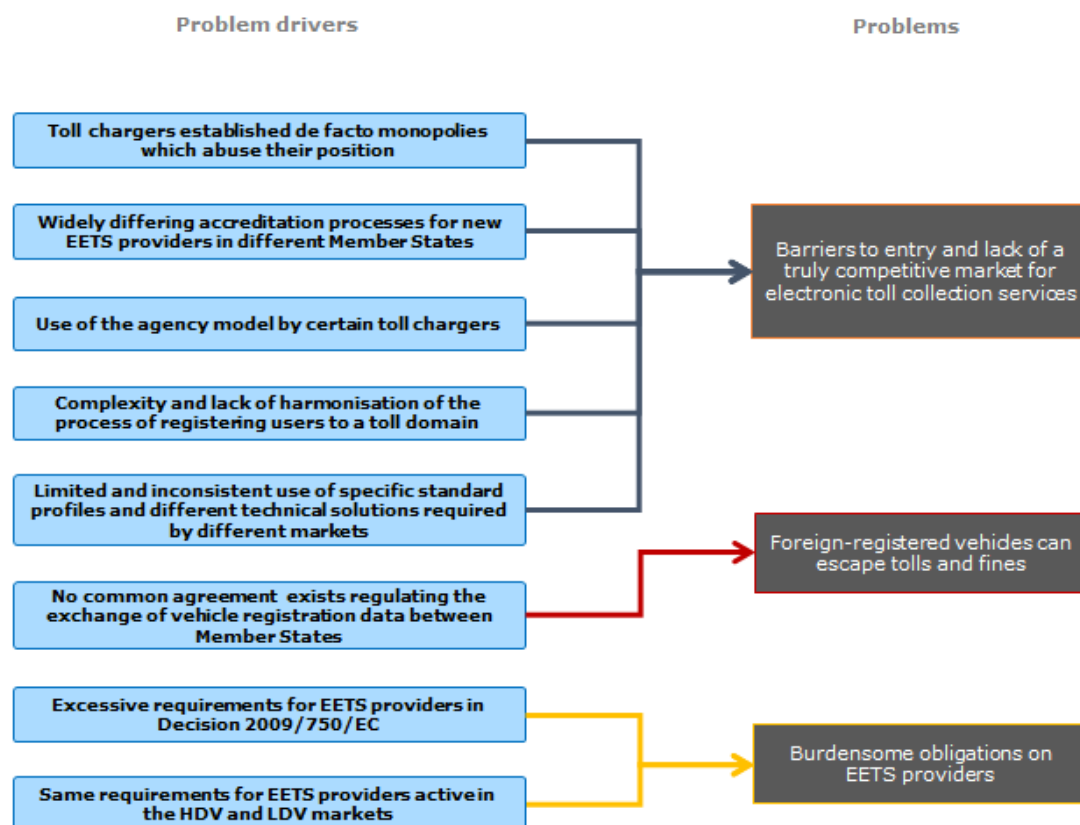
Problem drivers

Problems

Toll chargers established de facto monopolies which abuse their position

Widely differing accreditation processes for new EETS providers in different Member States

Use of the agency model by certain toll chargers

Complexity and lack of harmonisation of the process of registering users to a toll domain

Limited and inconsistent use of specific standard profiles and different technical solutions required by different markets

Barriers to entry and lack of a truly competitive market for electronic toll collection services

No common agreement exists regulating the exchange of vehicle registration data between Member States

Foreign-registered vehides can escape tolls and fines

Excessive requirements for EETS providers in Decision 2009/750/EC

Same requirements for EETS providers active in the HDV and LDV markets

Burdensome obligations on EETS providers